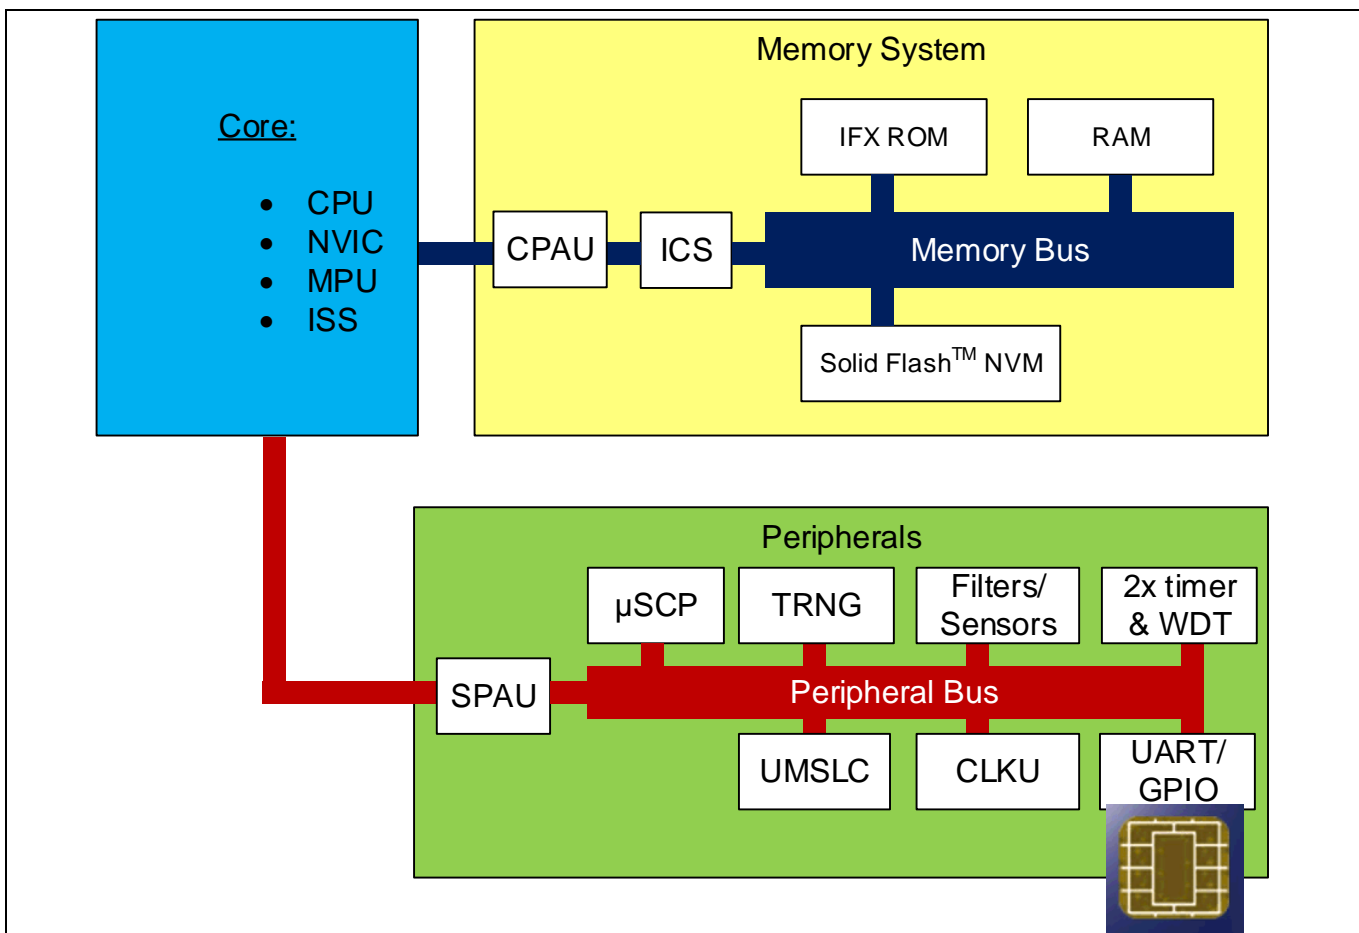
Core:

- CPU
- NVIC
- MPU
- ISS

Memory System

IFX ROM

RAM

CPAU

ICS

Memory Bus

Solid Flash$^{TM}$ NVM

Peripherals

µSCP

TRNG

Filters/ Sensors

2x timer & WDT

SPAU

Peripheral Bus

UMSLC

CLKU

UART/ GPIO